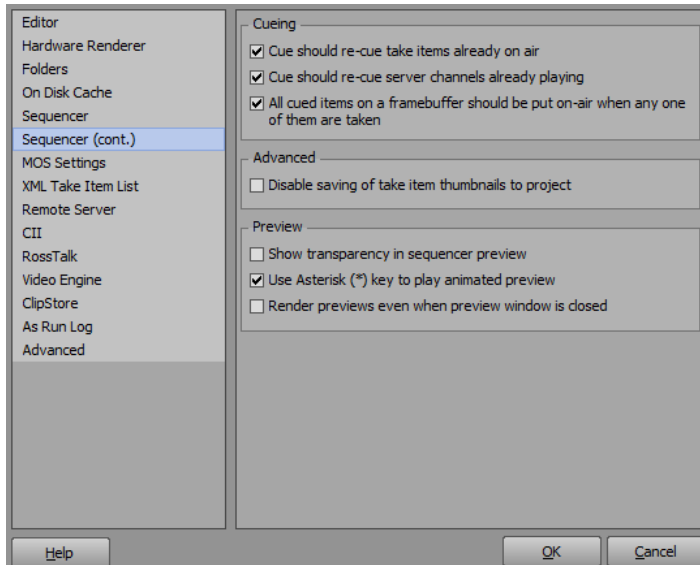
Editor
Hardware Renderer
Folders
On Disk Cache
Sequencer
Sequencer (cont.)
MOS Settings
XML Take Item List
Remote Server
CII
RossTalk
Video Engine
ClipStore
As Run Log
Advanced

Cueing

☑ Cue should re-cue take items already on air
☑ Cue should re-cue server channels already playing
☑ All cued items on a framebuffer should be put on-air when any one of them are taken

Advanced

☐ Disable saving of take item thumbnails to project

Preview

☐ Show transparency in sequencer preview
☑ Use Asterisk (*) key to play animated preview
☐ Render previews even when preview window is closed

Help

OK

Cancel